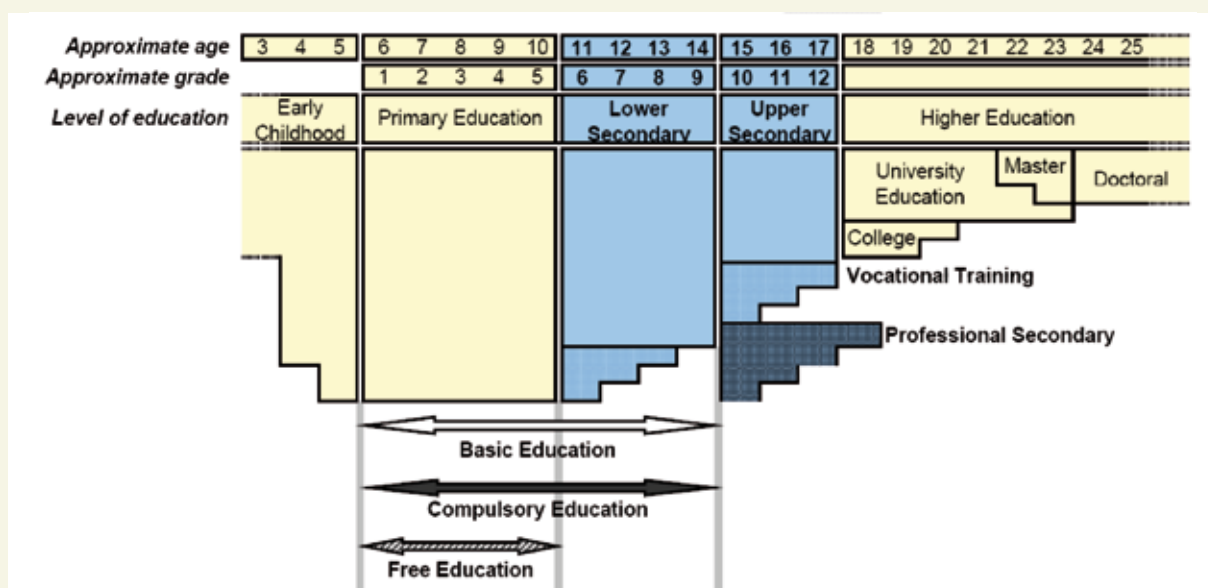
Approximate age 3 4 5 6 7 8 9 10 11 12 13 14 15 16 17 18 19 20 21 22 23 24 25

Approximate grade 1 2 3 4 5 6 7 8 9 10 11 12

Level of education Early Childhood Primary Education Lower Secondary Upper Secondary Higher Education

University Education

Master

Doctoral

College

Vocational Training

Professional Secondary

Basic Education

Compulsory Education

Free Education